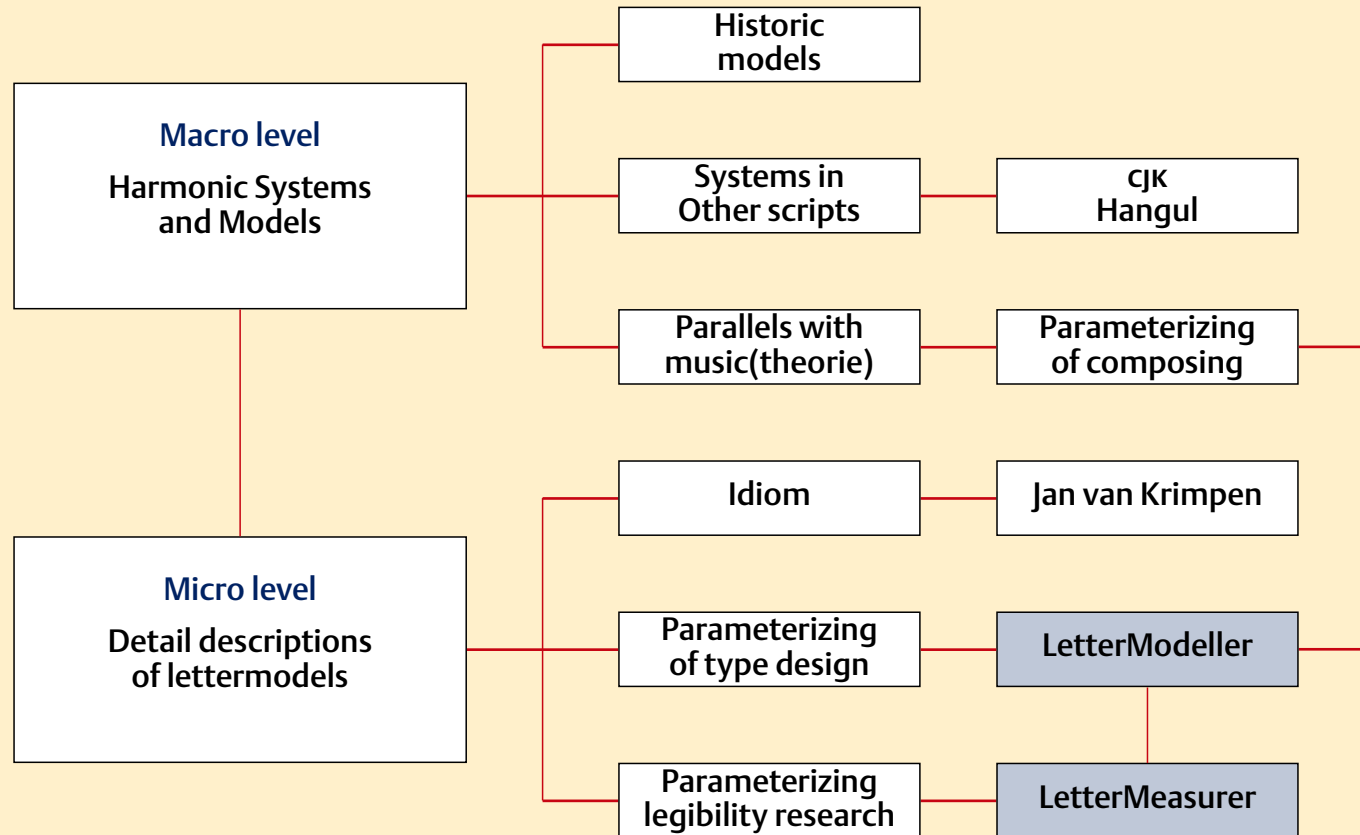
Macro level
Harmonic Systems and Models

Historic models

Systems in Other scripts

CJK
Hangul

Parallels with music(theorie)

Parameterizing of composing

Micro level
Detail descriptions of lettermodels

Idiom

Jan van Krimpen

Parameterizing of type design

LetterModeller

Parameterizing legibility research

LetterMeasurer